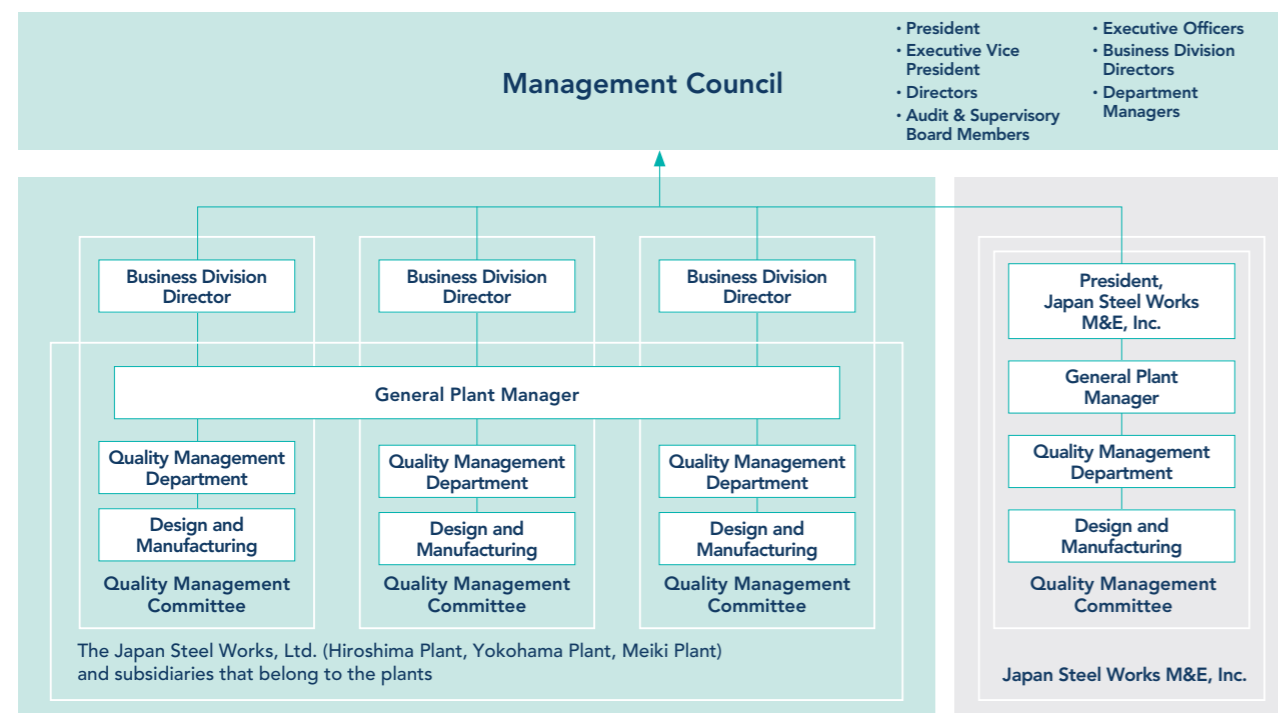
Management Council

・President
・Executive Vice President
・Directors
・Audit & Supervisory Board Members

・Executive Officers
・Business Division Directors
・Department Managers

Business Division Director

Business Division Director

Business Division Director

General Plant Manager

Quality Management Department

Design and Manufacturing

Quality Management Committee

Quality Management Department

Design and Manufacturing

Quality Management Committee

Quality Management Department

Design and Manufacturing

Quality Management Committee

The Japan Steel Works, Ltd. (Hiroshima Plant, Yokohama Plant, Meiki Plant) and subsidiaries that belong to the plants

President, Japan Steel Works M&E, Inc.

General Plant Manager

Quality Management Department

Design and Manufacturing

Quality Management Committee

Japan Steel Works M&E, Inc.